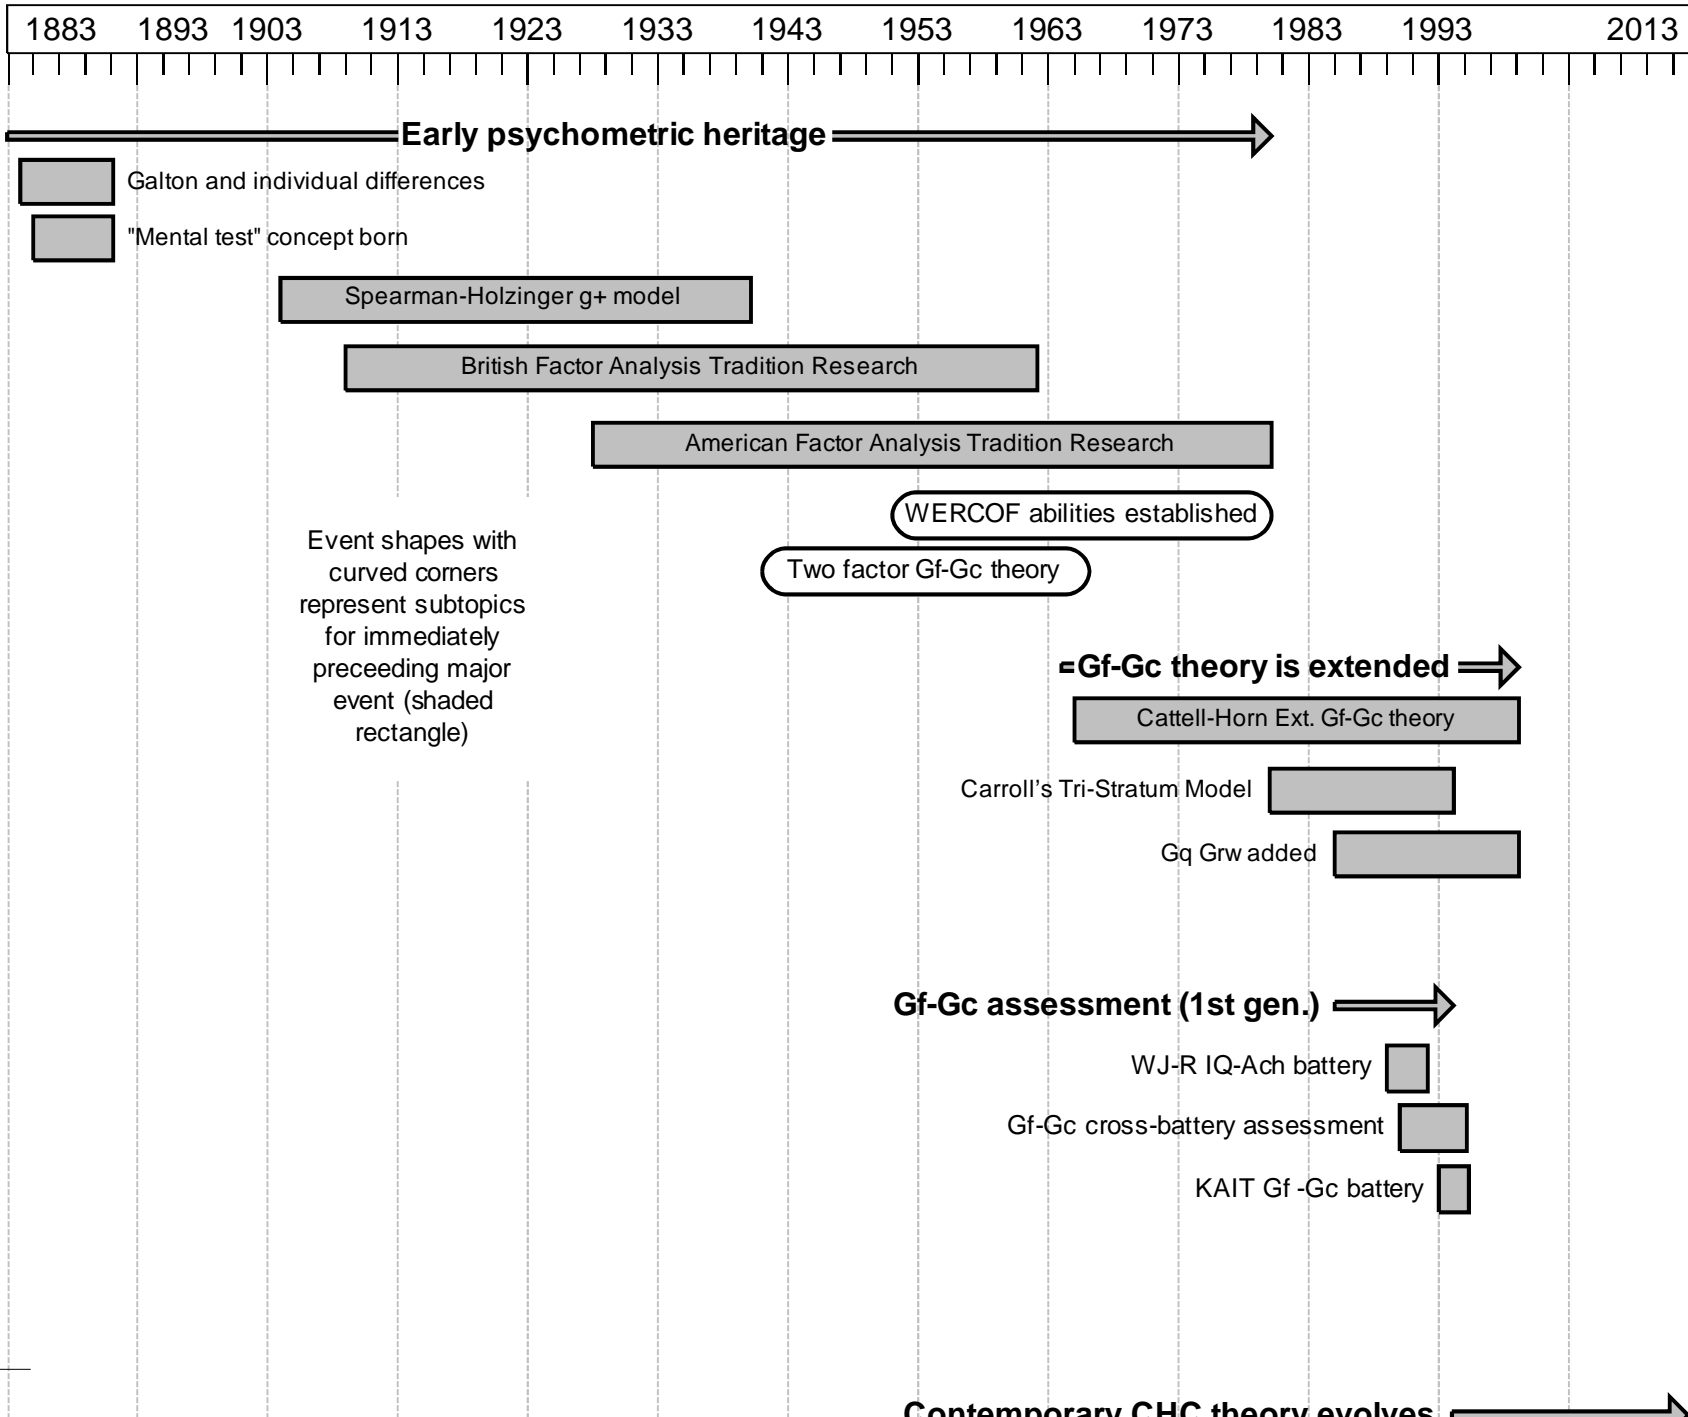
1883 1893 1903 1913 1923 1933 1943 1953 1963 1973 1983 1993 2013

Early psychometric heritage

Galton and individual differences

"Mental test" concept born

Spearman-Holzinger g+ model

British Factor Analysis Tradition Research

American Factor Analysis Tradition Research

WERCOF abilities established

Two factor Gf-Gc theory

Event shapes with curved corners represent subtopics for immediately preceeding major event (shaded rectangle)

Gf-Gc theory is extended

Cattell-Horn Ext. Gf-Gc theory

Carroll's Tri-Stratum Model

Gq Grw added

Gf-Gc assessment (1st gen.)

WJ-R IQ-Ach battery

Gf-Gc cross-battery assessment

KAIT Gf -Gc battery

Contemporary CHC theory evolves